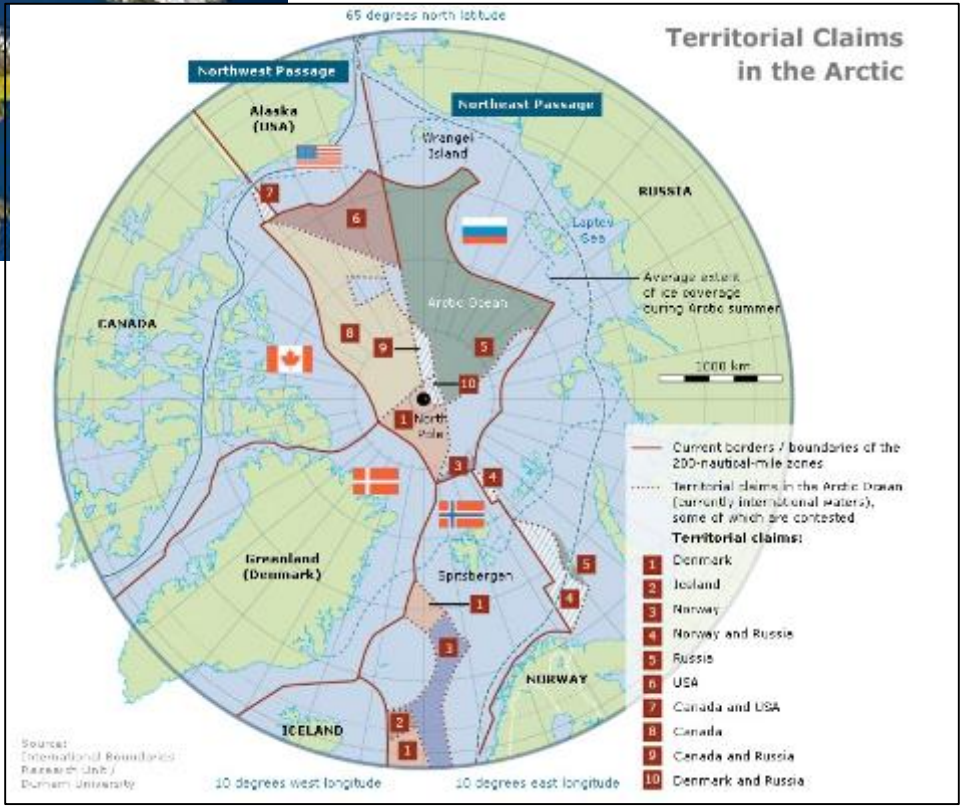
65 degrees north latitude

Territorial Claims in the Arctic

Northwest Passage

Northeast Passage

Alaska (USA)

Wrangel Island

RUSSIA

Laptev Sea

Arctic Ocean

Average extent of ice coverage during Arctic summer

CANADA

1000 km

North Pole

Greenland (Denmark)

Spitsbergen

NORWAY

ICELAND

7 6 8 9 5 10 1 3 4 5 4 1 3 2 1

Current borders / boundaries of the 200-nautical-mile zones

Territorial claims in the Arctic Ocean (currently international waters), some of which are contested

Territorial claims:

1 Denmark
2 Iceland
3 Norway
4 Norway and Russia
5 Russia
6 USA
7 Canada and USA
8 Canada
9 Canada and Russia
10 Denmark and Russia

Source: International Boundaries Research Unit / Durham University

10 degrees west longitude

10 degrees east longitude